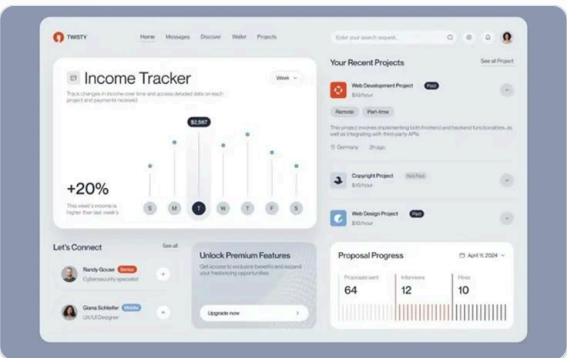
TWISTY

Home Messages Discover Wallet Projects

Enter your search request...

Income Tracker

Week

Track changes in income over time and access detailed data on each project and payments received

$2,567

+20%

This week's income is higher than last week's

S M T W T F S

Your Recent Projects

See all Project

Web Development Project Paid

$10/hour

Remote Part-time

This project involves implementing both frontend and backend functionalities, as well as integrating with third-party APIs.

Germany 2h ago

Copyright Project Not Paid

$10/hour

Web Design Project Paid

$10/hour

Let's Connect

See all

Randy Gouse Senior

Cybersecurity specialist

Giana Schleifer Middle

UX/UI Designer

Unlock Premium Features

Get access to exclusive benefits and expand your freelancing opportunities

Upgrade now

Proposal Progress

April 11, 2024

Proposals sent 64

Interviews 12

Hires 10